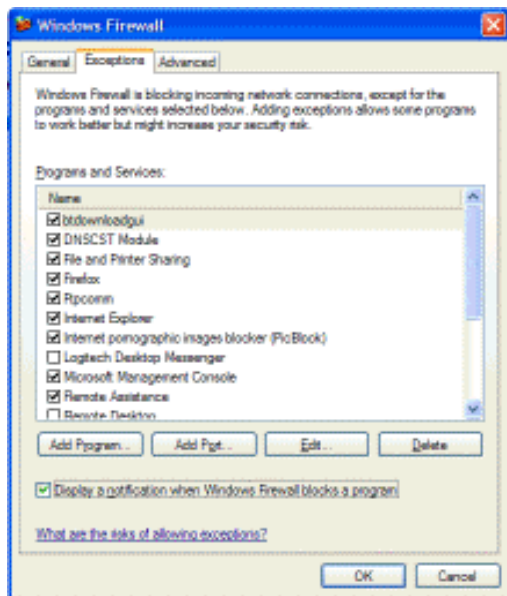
Windows Firewall

General | Exceptions | Advanced

Windows Firewall is blocking incoming network connections, except for the programs and services selected below. Adding exceptions allows some programs to work better but might increase your security risk.

Programs and Services:

Name
☑ btdownloadgui
☑ DNSCST Module
☑ File and Printer Sharing
☑ Firefox
☑ Rpcomm
☑ Internet Explorer
☑ Internet pornographic images blocker (PicBlock)
☐ Logitech Desktop Messenger
☑ Microsoft Management Console
☑ Remote Assistance
☐ Remote Desktop

Add Program... | Add Port... | Edit... | Delete

☑ Display a notification when Windows Firewall blocks a program

What are the risks of allowing exceptions?

OK | Cancel